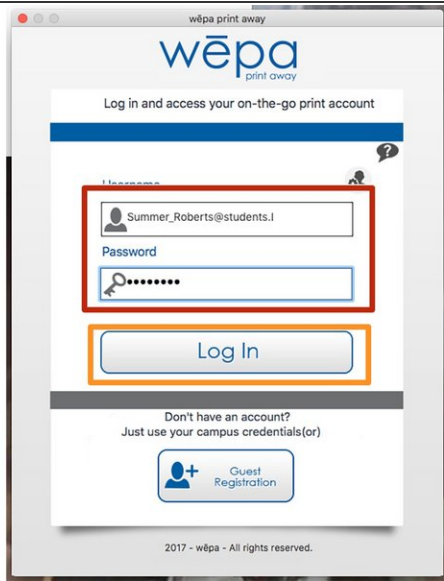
wēpa print away

wēpa
print away

Log in and access your on-the-go print account

Username

Summer_Roberts@students.l

Password

••••••••

Log In

Don't have an account?
Just use your campus credentials(or)

Guest Registration

2017 - wēpa - All rights reserved.